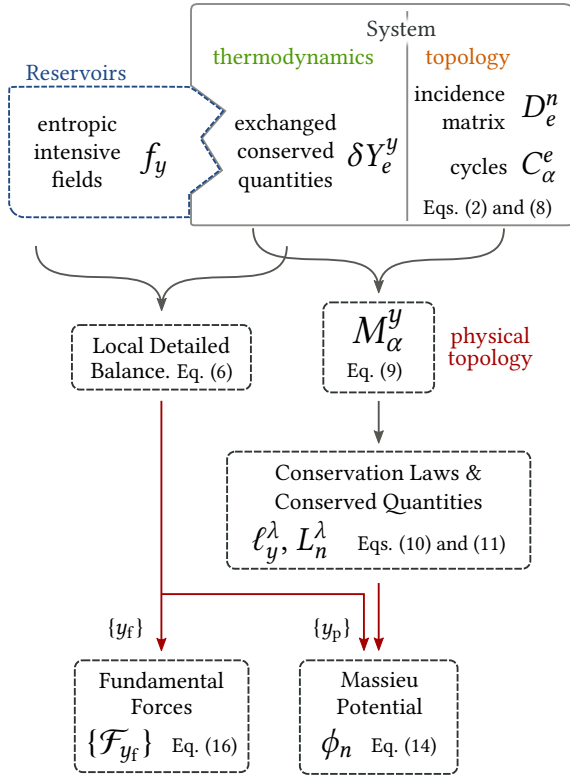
System

thermodynamics

topology

Reservoirs

entropic intensive fields $f_y$

exchanged conserved quantities $\delta Y_e^y$

incidence matrix $D_e^n$

cycles $C_\alpha^e$

Eqs. (2) and (8)

Local Detailed Balance. Eq. (6)

$M_\alpha^y$

Eq. (9)

physical topology

Conservation Laws & Conserved Quantities

$\ell_y^\lambda, L_n^\lambda$ Eqs. (10) and (11)

$\{y_{\mathrm{f}}\}$

$\{y_{\mathrm{p}}\}$

Fundamental Forces

$\{\mathcal{F}_{y_{\mathrm{f}}}\}$ Eq. (16)

Massieu Potential

$\phi_n$ Eq. (14)